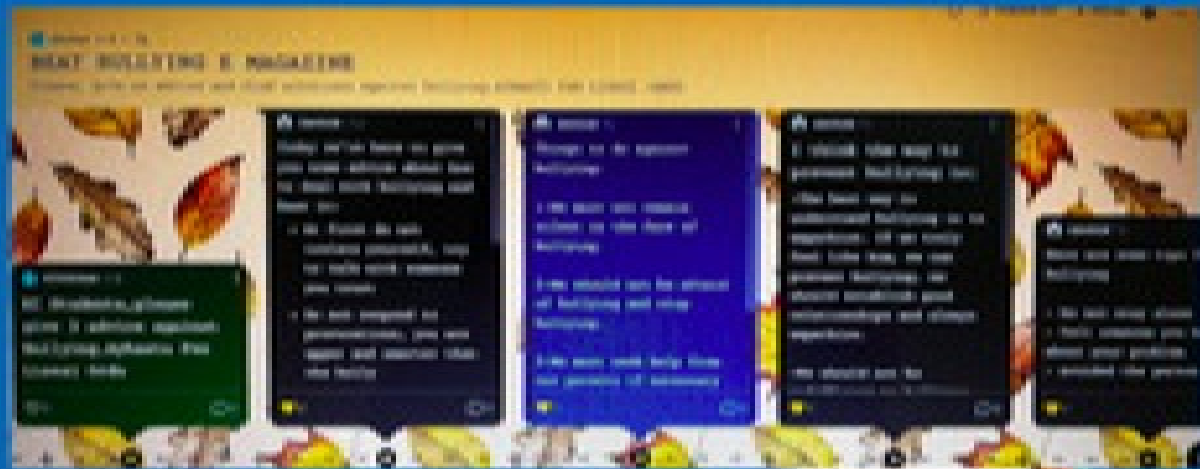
BEAT BULLYING E MAGAZINE

Today we've been to give you some advice about how to deal with bullying and here is:

Things to do against bullying:

I think the way to prevent bullying is:

Here are some tips on bullying

Hi Students, please give 3 advice against bullying. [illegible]

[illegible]